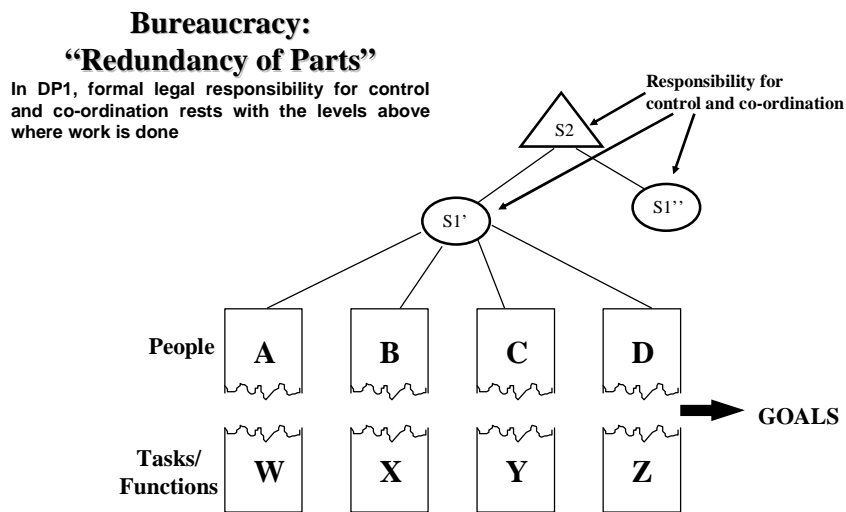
Bureaucracy:
"Redundancy of Parts"

In DP1, formal legal responsibility for control and co-ordination rests with the levels above where work is done

Responsibility for control and co-ordination

S2

S1'

S1''

People

A

B

C

D

GOALS

Tasks/ Functions

W

X

Y

Z